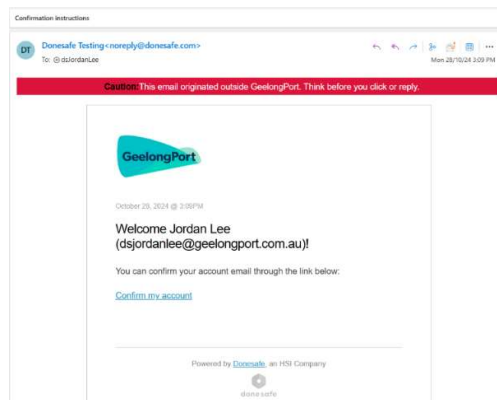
Confirmation instructions

DT Donesafe Testing<noreply@donesafe.com>
To: @ dsJordanLee

Mon 28/10/24 3:09 PM

Caution: This email originated outside GeelongPort. Think before you click or reply.

GeelongPort

October 28, 2024 @ 3:06PM

Welcome Jordan Lee (dsjordanlee@geelongport.com.au)!

You can confirm your account email through the link below:

Confirm my account

Powered by Donesafe, an HSI Company

donesafe